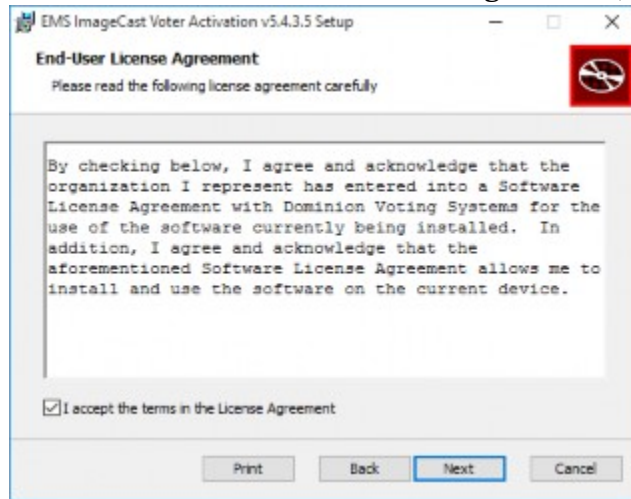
EMS ImageCast Voter Activation v5.4.3.5 Setup

End-User License Agreement
Please read the following license agreement carefully

By checking below, I agree and acknowledge that the organization I represent has entered into a Software License Agreement with Dominion Voting Systems for the use of the software currently being installed. In addition, I agree and acknowledge that the aforementioned Software License Agreement allows me to install and use the software on the current device.

I accept the terms in the License Agreement

Print Back Next Cancel